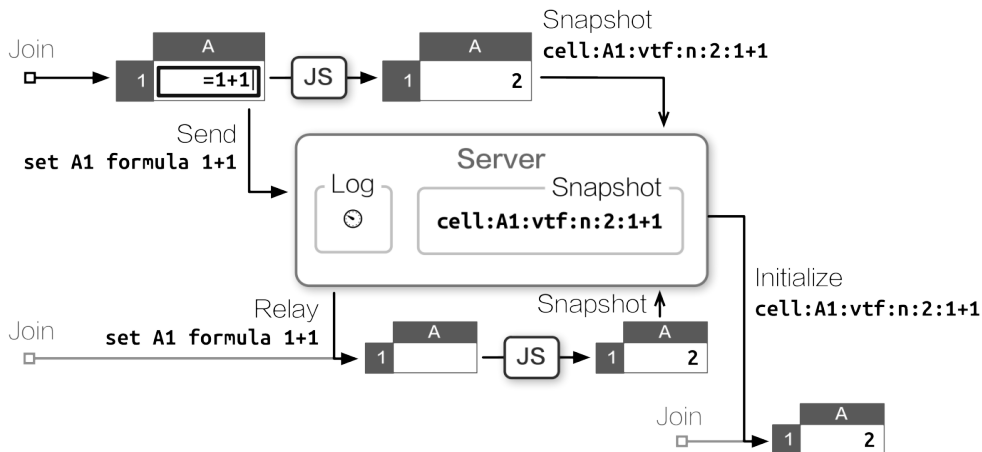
Join

| | A |
|---|---|
| 1 | =1+1 |

JS

| | A |
|---|---|
| 1 | 2 |

Snapshot
cell:A1:vtf:n:2:1+1

Send
set A1 formula 1+1

Server
Log
Snapshot
cell:A1:vtf:n:2:1+1

Initialize
cell:A1:vtf:n:2:1+1

Relay
set A1 formula 1+1

Join

| | A |
|---|---|
| 1 | |

JS

Snapshot

| | A |
|---|---|
| 1 | 2 |

Join

| | A |
|---|---|
| 1 | 2 |